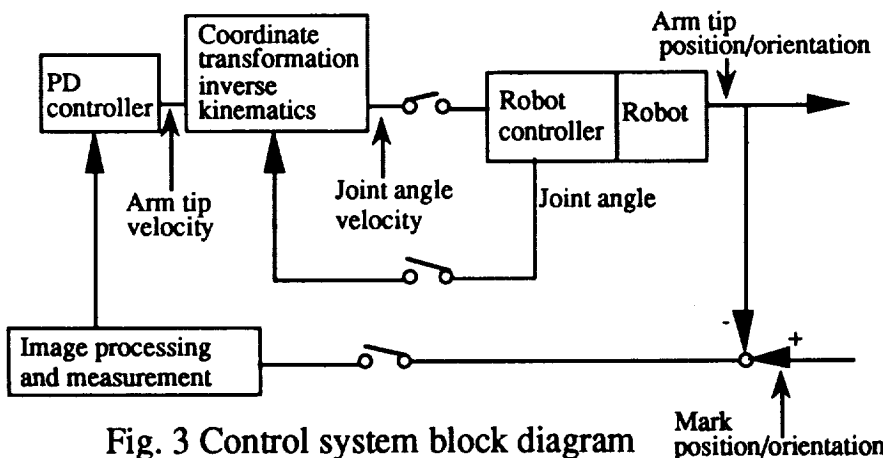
PD controller

Coordinate transformation inverse kinematics

Arm tip position/orientation

Robot controller

Robot

Arm tip velocity

Joint angle velocity

Joint angle

-

+

Image processing and measurement

Mark position/orientation

Fig. 3 Control system block diagram